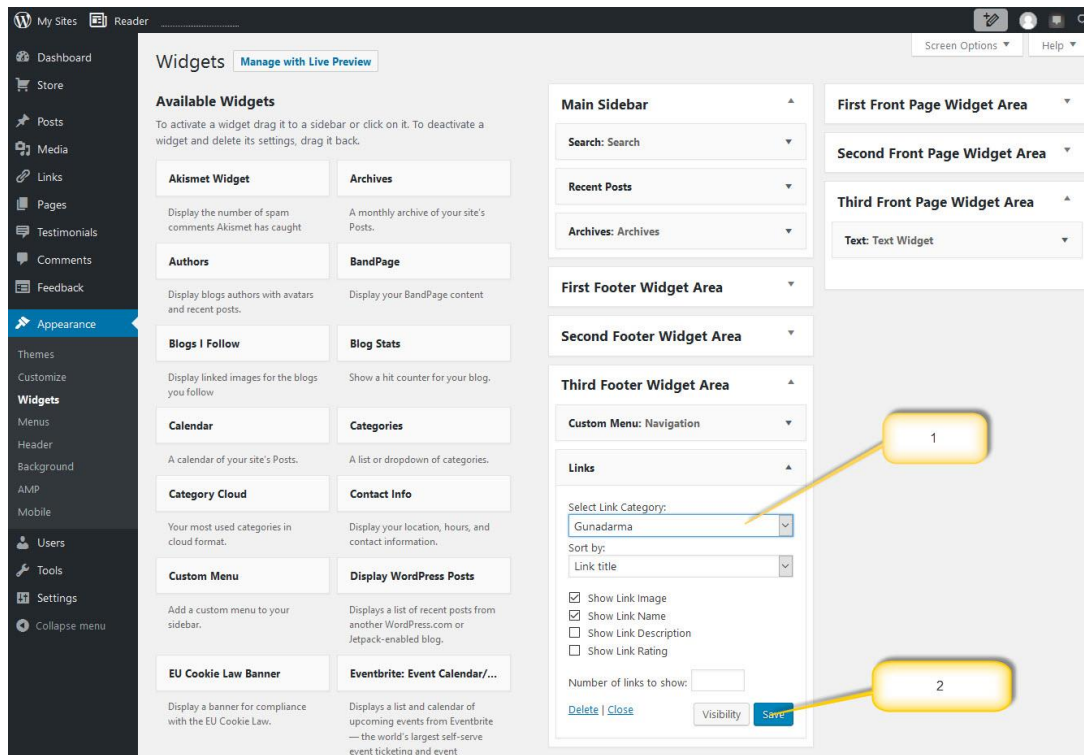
My Sites Reader

Screen Options ▼ Help ▼

Dashboard
Store
Posts
Media
Links
Pages
Testimonials
Comments
Feedback
Appearance
Themes
Customize
Widgets
Menus
Header
Background
AMP
Mobile
Users
Tools
Settings
Collapse menu

Widgets Manage with Live Preview

Available Widgets

To activate a widget drag it to a sidebar or click on it. To deactivate a widget and delete its settings, drag it back.

Akismet Widget
Display the number of spam comments Akismet has caught

Archives
A monthly archive of your site's Posts.

Authors
Display blogs authors with avatars and recent posts.

BandPage
Display your BandPage content

Blogs I Follow
Display linked images for the blogs you follow

Blog Stats
Show a hit counter for your blog.

Calendar
A calendar of your site's Posts.

Categories
A list or dropdown of categories.

Category Cloud
Your most used categories in cloud format.

Contact Info
Display your location, hours, and contact information.

Custom Menu
Add a custom menu to your sidebar.

Display WordPress Posts
Displays a list of recent posts from another WordPress.com or Jetpack-enabled blog.

EU Cookie Law Banner
Display a banner for compliance with the EU Cookie Law.

Eventbrite: Event Calendar/...
Displays a list and calendar of upcoming events from Eventbrite — the world's largest self-serve event ticketing and event

Main Sidebar
Search: Search
Recent Posts
Archives: Archives

First Footer Widget Area
Second Footer Widget Area
Third Footer Widget Area
Custom Menu: Navigation
Links
Select Link Category:
Gunadarma
Sort by:
Link title
☑ Show Link Image
☑ Show Link Name
☐ Show Link Description
☐ Show Link Rating
Number of links to show:
Delete | Close
Visibility
Save

First Front Page Widget Area
Second Front Page Widget Area
Third Front Page Widget Area
Text: Text Widget

1

2